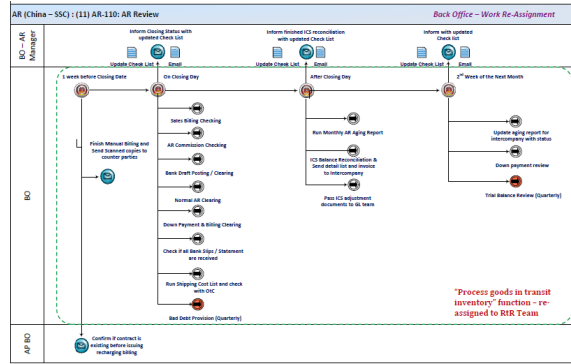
AR (China – SSC) : (11) AR-110: AR Review

Back Office – Work Re-Assignment

BO – AR Manager

Inform Closing Status with updated Check List

Update Check List

Email

Inform finished ICS reconciliation with updated Check List

Update Check List

Email

Inform with updated Check list

Update Check List

Email

BO

1 week before Closing Date

On Closing Day

After Closing Day

2nd Week of the Next Month

Finish Manual Billing and Send Scanned copies to counter parties

Sales Billing Checking

AR Commission Checking

Bank Draft Posting / Clearing

Normal AR Clearing

Down Payment & Billing Clearing

Check if all Bank Slips / Statement are received

Run Shipping Cost List and check with OTC

Bad Debt Provision (Quarterly)

Run Monthly AR Aging Report

ICS Balance Reconciliation & Send detail list and invoice to intercompany

Pass ICS adjustment documents to GL team

Update aging report for intercompany with status

Down payment review

Trial Balance Review (Quarterly)

"Process goods in transit inventory" function – re-assigned to RtR Team

AP BO

Confirm if contract is existing before issuing recharging billing